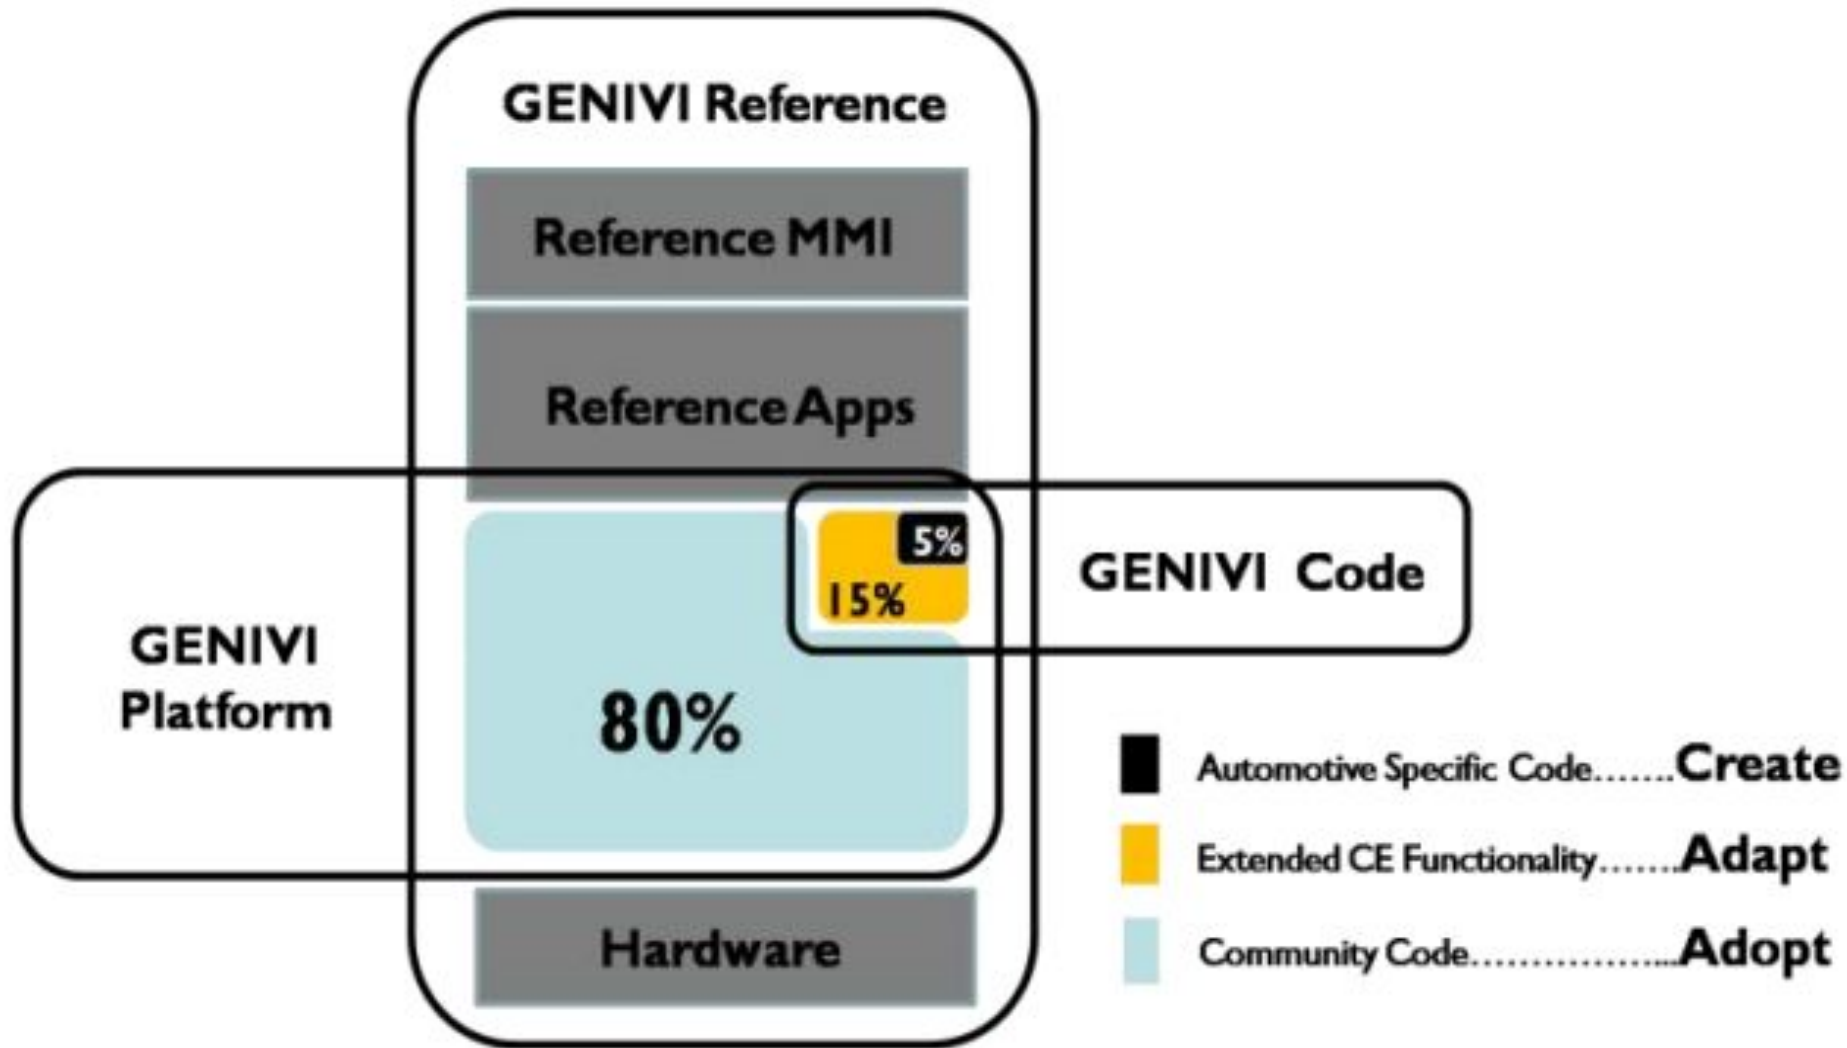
GENIVI Reference

Reference MMI

Reference Apps

5%

15%

GENIVI Code

GENIVI Platform

80%

Hardware

Automotive Specific Code.......Create

Extended CE Functionality.......Adapt

Community Code..................Adopt